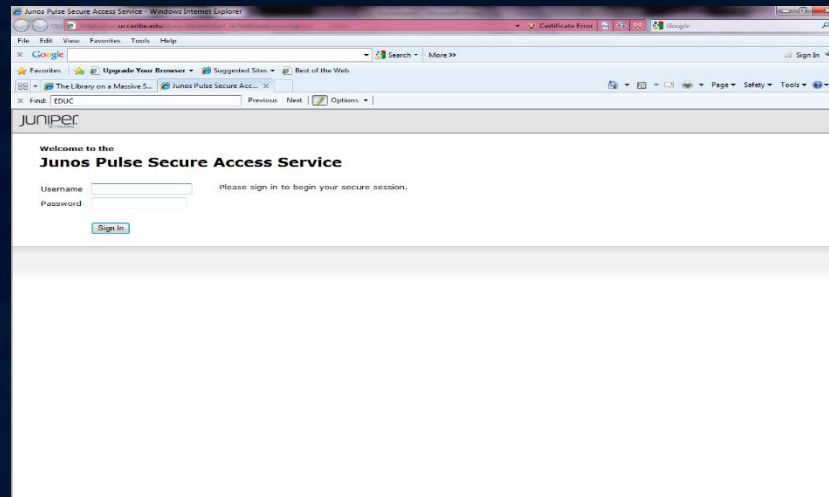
Junos Pulse Secure Access Service - Windows Internet Explorer

https://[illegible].uccaribe.edu/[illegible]

Certificate Error

Google

File Edit View Favorites Tools Help

Google

Search More >>

Sign In

Favorites

Upgrade Your Browser

Suggested Sites

Best of the Web

The Library on a Massive S...

Junos Pulse Secure Acc...

Page Safety Tools

Find: EDUC

Previous Next Options

JUNIPER

Welcome to the

Junos Pulse Secure Access Service

Username

Password

Please sign in to begin your secure session.

Sign In